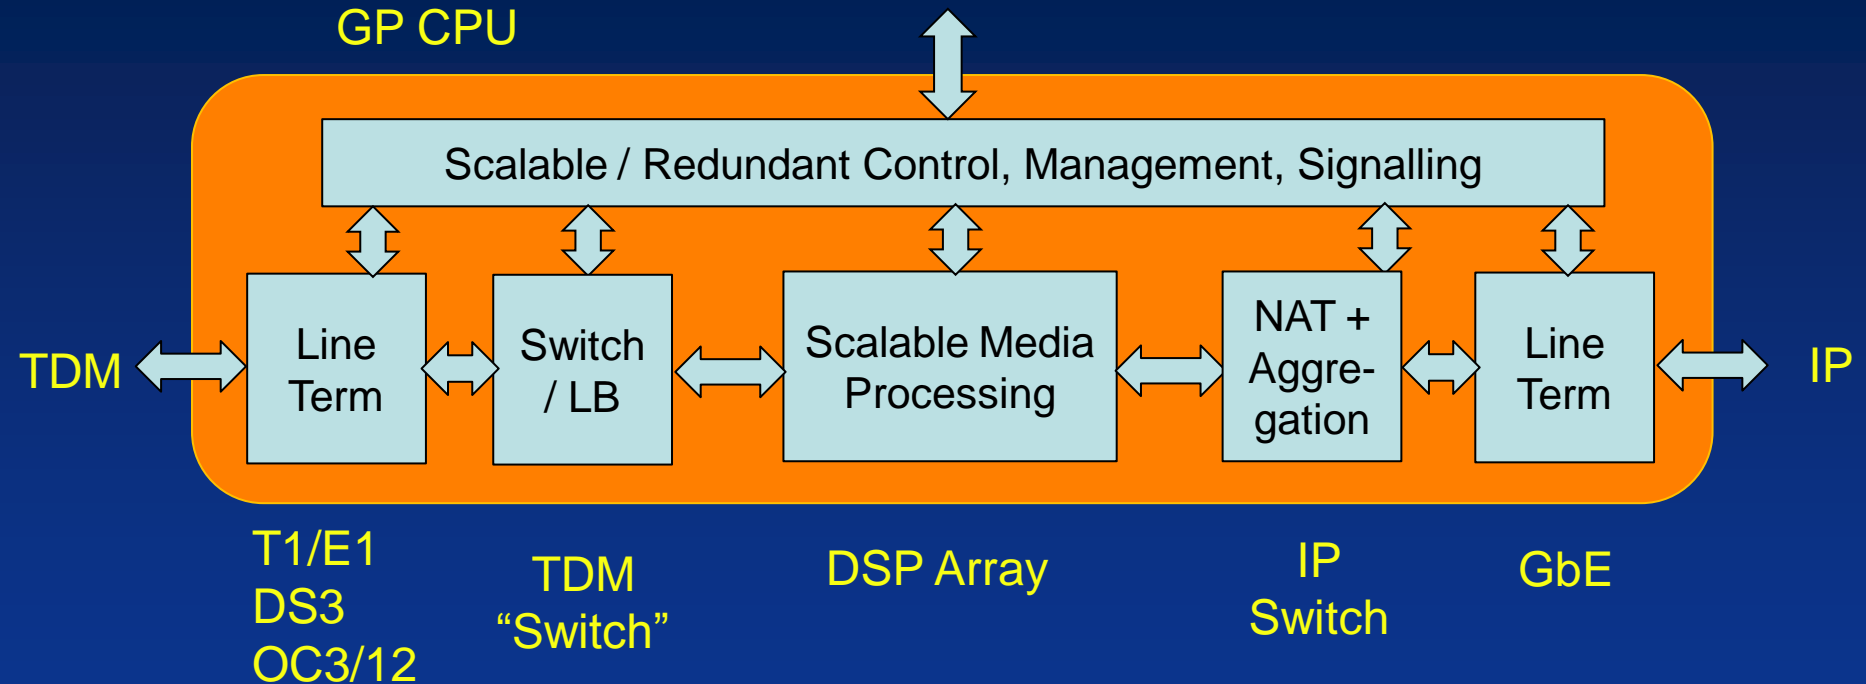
GP CPU

Scalable / Redundant Control, Management, Signalling

TDM

Line Term

Switch / LB

Scalable Media Processing

NAT + Aggregation

Line Term

IP

T1/E1
DS3
OC3/12

TDM "Switch"

DSP Array

IP Switch

GbE